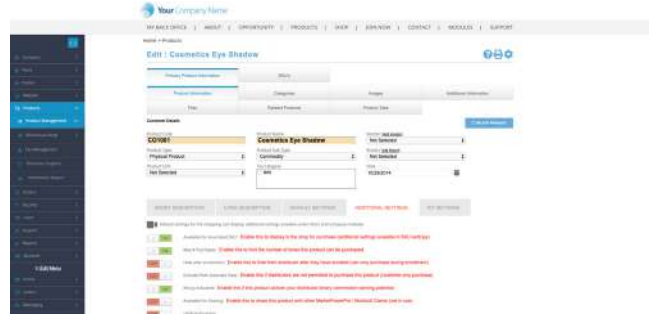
Your Company Name

MY BACK OFFICE | ABOUT | OPPORTUNITY | PRODUCTS | SHOP | JOIN NOW | CONTACT | MODULES | SUPPORT

Home > Products

Edit : Cosmetics Eye Shadow

Primary Product Information | Offers

Product Information | Categories | Images | Additional Information

Files | Related Products | Product Sets

Common Details

Product Code
CO1001

Product Name
Cosmetics Eye Shadow

Product Type
Physical Product

Product Sub Type
Commodity

Product Line
Not Selected

Not Selected

Not Selected

10/28/2014

SHORT DESCRIPTION | LONG DESCRIPTION | MANUAL SETTINGS | ADDITIONAL SETTINGS | KIT SETTINGS

Available to download list? Enable this to display in the shop for purchase

Max # Purchase: Enable this to limit the number of times this product can be purchased.

Enable this to hide from shop

Enable this if distributors are not permitted to purchase this product

Group Indicator: Enable this if this product activates your distributor

Available for Sharing: Enable this to share this product

1 Edit Menu